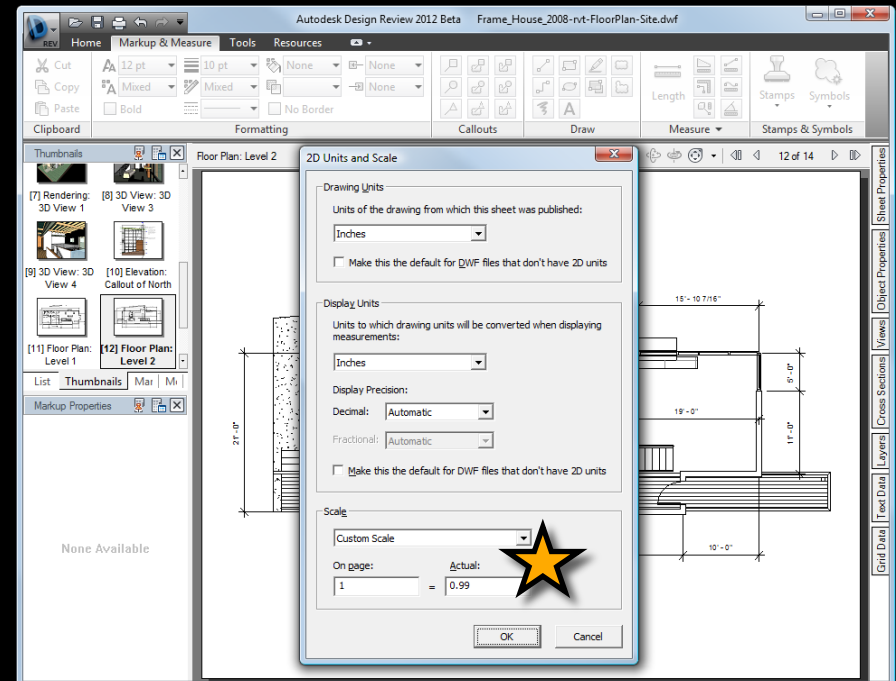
Autodesk Design Review 2012 Beta    Frame_House_2008-rvt-FloorPlan-Site.dwf

REV

Home    Markup & Measure    Tools    Resources

Cut    Copy    Paste

Clipboard

12 pt    Mixed    Bold

10 pt    Mixed

None    None    None    No Border

Formatting

Callouts

Draw

Length

Measure

Stamps    Symbols

Stamps & Symbols

Thumbnails

[7] Rendering: 3D View 1

[8] 3D View: 3D View 3

[9] 3D View: 3D View 4

[10] Elevation: Callout of North

[11] Floor Plan: Level 1

[12] Floor Plan: Level 2

List    Thumbnails    Mar    M

Markup Properties

None Available

Floor Plan: Level 2

12 of 14

Sheet Properties    Object Properties    Views    Cross Sections    Layers    Text Data    Grid Data

15' - 10 7/16"

6' - 0"

19' - 0"

11' - 0"

21' - 0"

10' - 0"

2D Units and Scale

Drawing Units

Units of the drawing from which this sheet was published:

Inches

Make this the default for DWF files that don't have 2D units

Display Units

Units to which drawing units will be converted when displaying measurements:

Inches

Display Precision:

Decimal:    Automatic

Fractional:    Automatic

Make this the default for DWF files that don't have 2D units

Scale

Custom Scale

On page:    Actual:

1    =    0.99

OK    Cancel